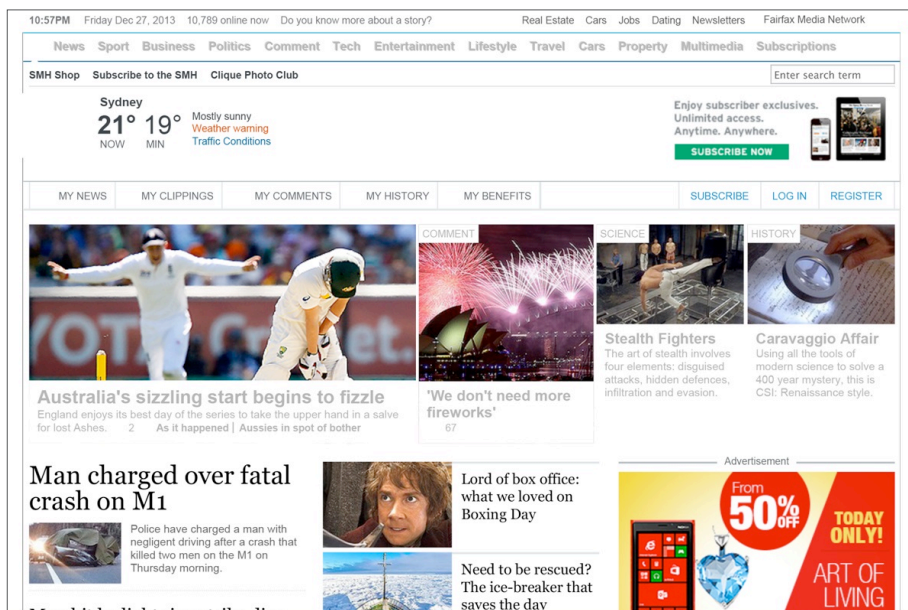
10:57PM Friday Dec 27, 2013 10,789 online now Do you know more about a story? Real Estate Cars Jobs Dating Newsletters Fairfax Media Network

News Sport Business Politics Comment Tech Entertainment Lifestyle Travel Cars Property Multimedia Subscriptions

SMH Shop Subscribe to the SMH Clique Photo Club

Enter search term

Sydney
21° NOW 19° MIN
Mostly sunny
Weather warning
Traffic Conditions

Enjoy subscriber exclusives. Unlimited access. Anytime. Anywhere.
SUBSCRIBE NOW

MY NEWS MY CLIPPINGS MY COMMENTS MY HISTORY MY BENEFITS SUBSCRIBE LOG IN REGISTER

Australia's sizzling start begins to fizzle
England enjoys its best day of the series to take the upper hand in a salve for lost Ashes. 2 As it happened | Aussies in spot of bother

COMMENT
'We don't need more fireworks'
67

SCIENCE
Stealth Fighters
The art of stealth involves four elements: disguised attacks, hidden defences, infiltration and evasion.

HISTORY
Caravaggio Affair
Using all the tools of modern science to solve a 400 year mystery, this is CSI: Renaissance style.

Man charged over fatal crash on M1
Police have charged a man with negligent driving after a crash that killed two men on the M1 on Thursday morning.

Lord of box office: what we loved on Boxing Day

Need to be rescued? The ice-breaker that saves the day

Advertisement
From 50% OFF
TODAY ONLY!
ART OF LIVING